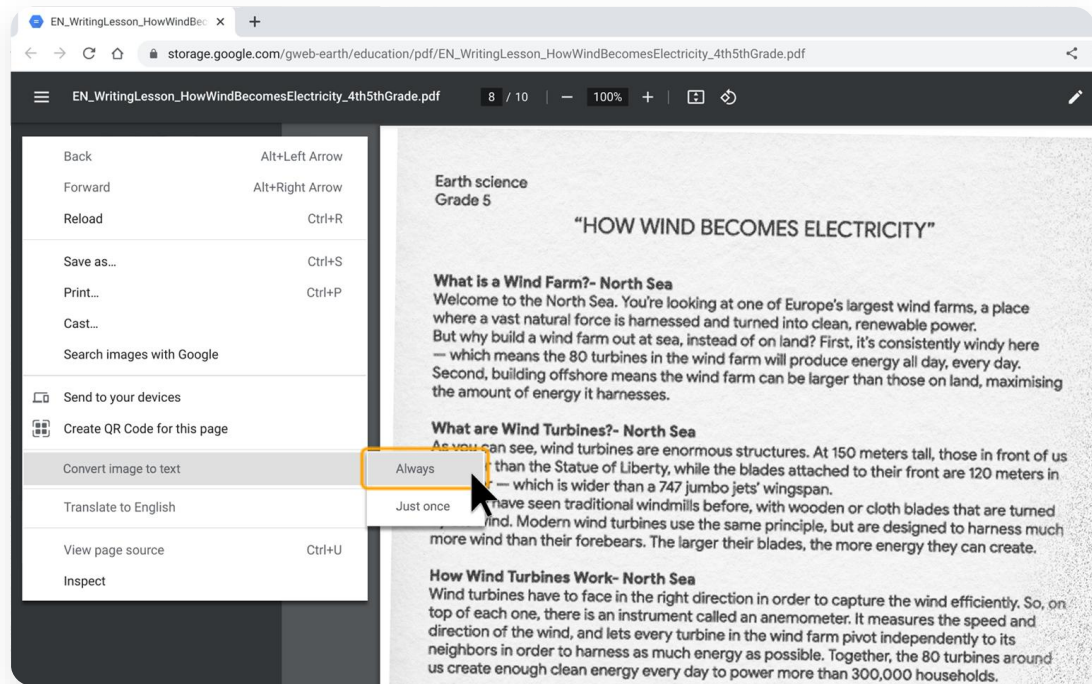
EN_WritingLesson_HowWindBec ×
+
storage.google.com/gweb-earth/education/pdf/EN_WritingLesson_HowWindBecomesElectricity_4th5thGrade.pdf

EN_WritingLesson_HowWindBecomesElectricity_4th5thGrade.pdf 8 / 10 — 100% +

Back Alt+Left Arrow
Forward Alt+Right Arrow
Reload Ctrl+R
Save as... Ctrl+S
Print... Ctrl+P
Cast...
Search images with Google
Send to your devices
Create QR Code for this page
Convert image to text
Translate to English
View page source Ctrl+U
Inspect

Always
Just once

Earth science
Grade 5

"HOW WIND BECOMES ELECTRICITY"

What is a Wind Farm?- North Sea
Welcome to the North Sea. You're looking at one of Europe's largest wind farms, a place where a vast natural force is harnessed and turned into clean, renewable power.
But why build a wind farm out at sea, instead of on land? First, it's consistently windy here — which means the 80 turbines in the wind farm will produce energy all day, every day. Second, building offshore means the wind farm can be larger than those on land, maximising the amount of energy it harnesses.

What are Wind Turbines?- North Sea
As you can see, wind turbines are enormous structures. At 150 meters tall, those in front of us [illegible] than the Statue of Liberty, while the blades attached to their front are 120 meters in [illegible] — which is wider than a 747 jumbo jets' wingspan.
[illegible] have seen traditional windmills before, with wooden or cloth blades that are turned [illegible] wind. Modern wind turbines use the same principle, but are designed to harness much more wind than their forebears. The larger their blades, the more energy they can create.

How Wind Turbines Work- North Sea
Wind turbines have to face in the right direction in order to capture the wind efficiently. So, on top of each one, there is an instrument called an anemometer. It measures the speed and direction of the wind, and lets every turbine in the wind farm pivot independently to its neighbors in order to harness as much energy as possible. Together, the 80 turbines around us create enough clean energy every day to power more than 300,000 households.